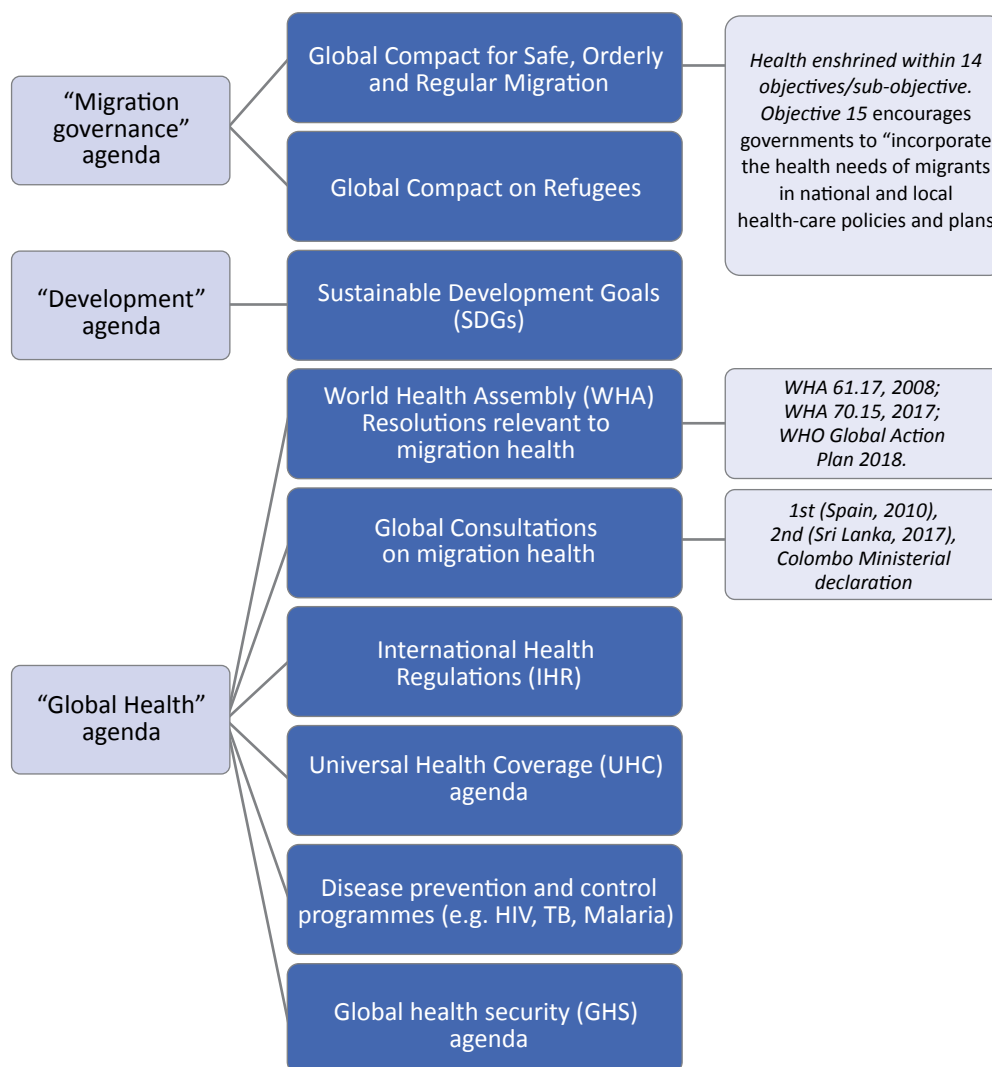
"Migration governance" agenda

Global Compact for Safe, Orderly and Regular Migration

Health enshrined within 14 objectives/sub-objective. Objective 15 encourages governments to "incorporate the health needs of migrants in national and local health-care policies and plans

Global Compact on Refugees

"Development" agenda

Sustainable Development Goals (SDGs)

World Health Assembly (WHA) Resolutions relevant to migration health

WHA 61.17, 2008; WHA 70.15, 2017; WHO Global Action Plan 2018.

Global Consultations on migration health

1st (Spain, 2010), 2nd (Sri Lanka, 2017), Colombo Ministerial declaration

"Global Health" agenda

International Health Regulations (IHR)

Universal Health Coverage (UHC) agenda

Disease prevention and control programmes (e.g. HIV, TB, Malaria)

Global health security (GHS) agenda